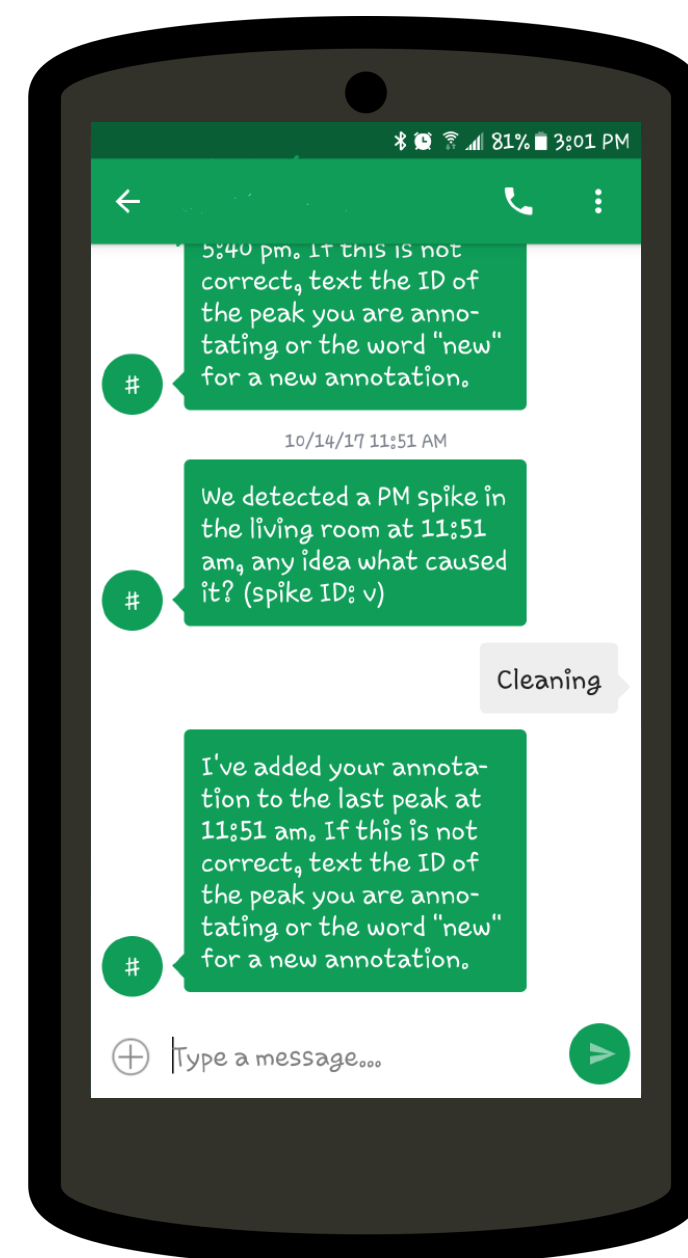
81% 3:01 PM

5:40 pm. If this is not correct, text the ID of the peak you are annotating or the word "new" for a new annotation.

#

10/14/17 11:51 AM

We detected a PM spike in the living room at 11:51 am, any idea what caused it? (spike ID: v)

#

Cleaning

I've added your annotation to the last peak at 11:51 am. If this is not correct, text the ID of the peak you are annotating or the word "new" for a new annotation.

#

Type a message...